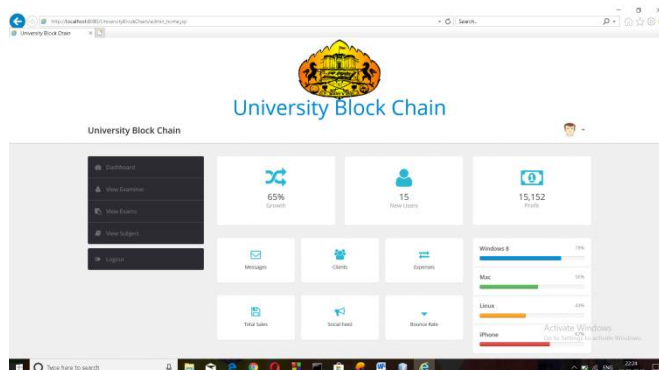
http://localhost:8080/UniversityBlockChain/admin_home.jsp

Search...

University Block Chain

University Block Chain

University Block Chain

Dashboard

View Examiner

View Exams

View Subjects

Logout

65%
Growth

15
New Users

15,152
Profit

Messages

Clients

Expenses

Total Sales

Social Feed

Bounce Rate

Windows 8 78%

Mac 56%

Linux 44%

iPhone 67%

Activate Windows
Go to Settings to activate Windows.

Type here to search

22:24